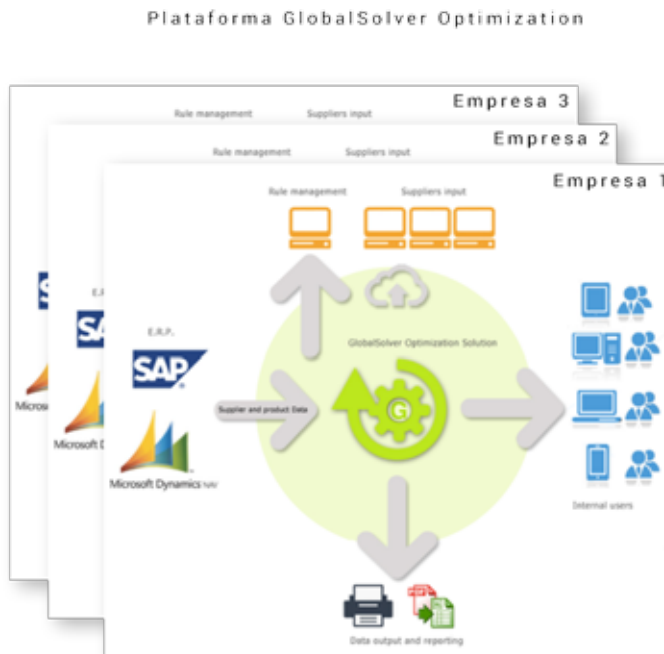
Plataforma GlobalSolver Optimization

Empresa 3

Rule management Suppliers input

Empresa 2

Rule management Suppliers input

Empresa 1

Rule management Suppliers input

E.R.P.

SAP

Microsoft Dynamics NAV

Supplier and product Data

GlobalSolver Optimization Solution

G

Internal users

Data output and reporting